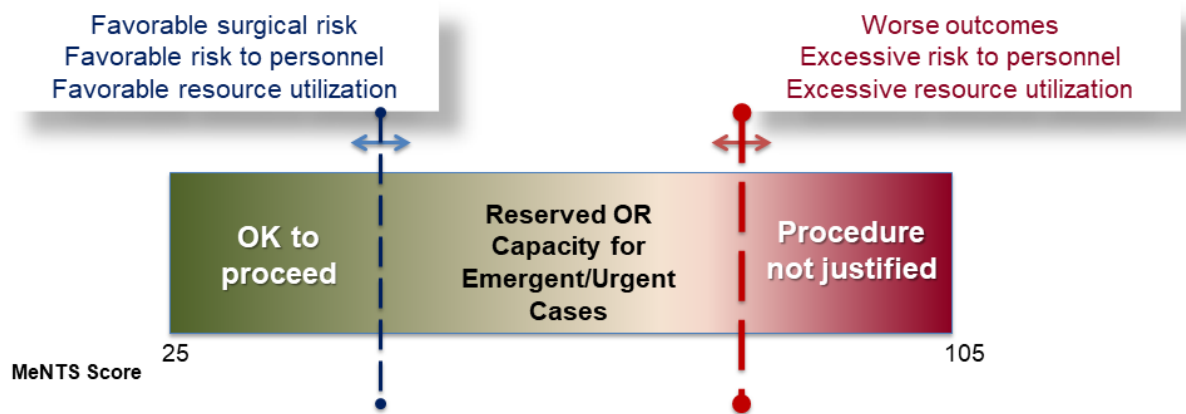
Favorable surgical risk
Favorable risk to personnel
Favorable resource utilization

Worse outcomes
Excessive risk to personnel
Excessive resource utilization

OK to proceed

Reserved OR Capacity for Emergent/Urgent Cases

Procedure not justified

25

105

MeNTS Score